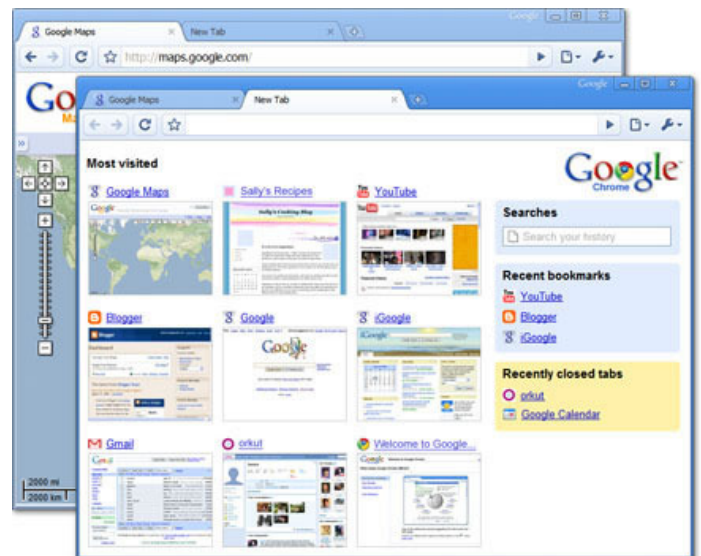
Google Maps
New Tab
http://maps.google.com/
2000 mi
2000 km

Google Maps
New Tab

Most visited

Google Chrome

Google Maps
Sally's Recipes
YouTube
Blogger
Google
iGoogle
Gmail
orkut
Welcome to Google...

Searches
Search your history

Recent bookmarks
YouTube
Blogger
iGoogle

Recently closed tabs
orkut
Google Calendar